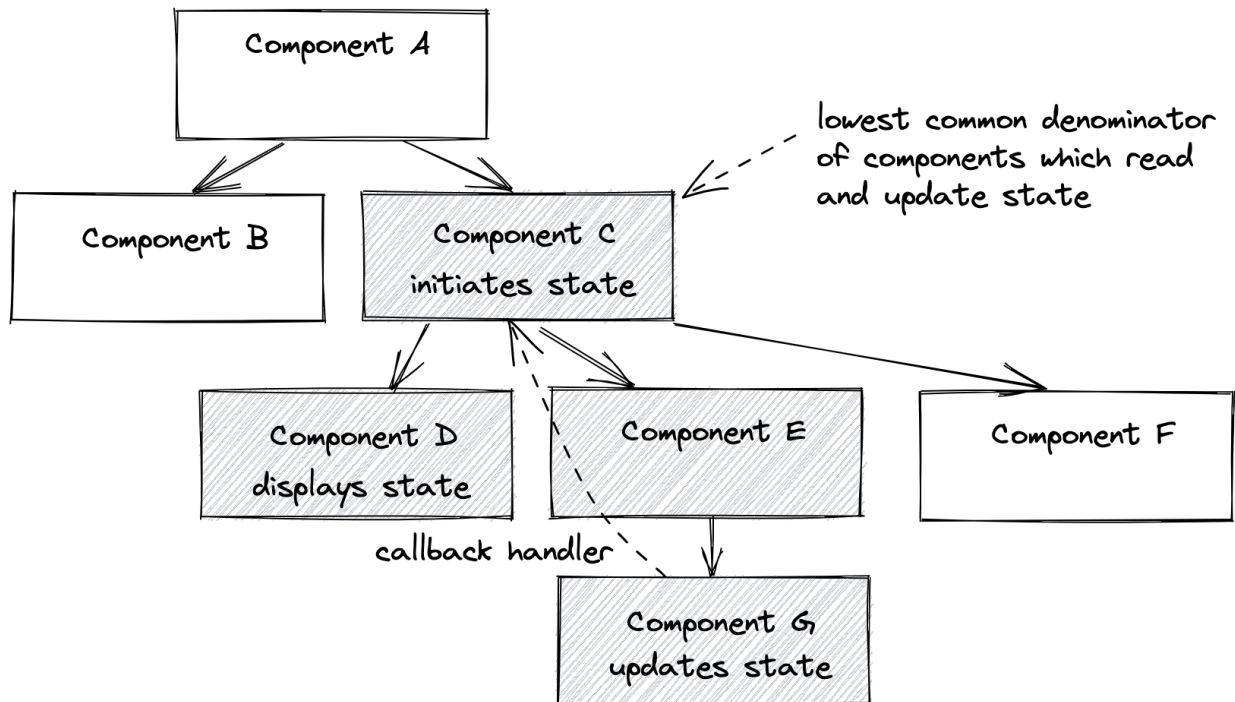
Component A

lowest common denominator of components which read and update state

Component B

Component C
initiates state

Component D
displays state

Component E

Component F

callback handler

Component G
updates state